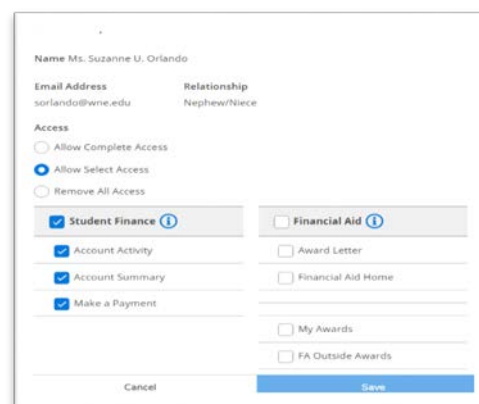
Name Ms. Suzanne U. Orlando

| Email Address | Relationship |
|---|---|
| sorlando@wne.edu | Nephew/Niece |

Access

Allow Complete Access

Allow Select Access

Remove All Access

Student Finance

Account Activity

Account Summary

Make a Payment

Financial Aid

Award Letter

Financial Aid Home

My Awards

FA Outside Awards

Cancel

Save